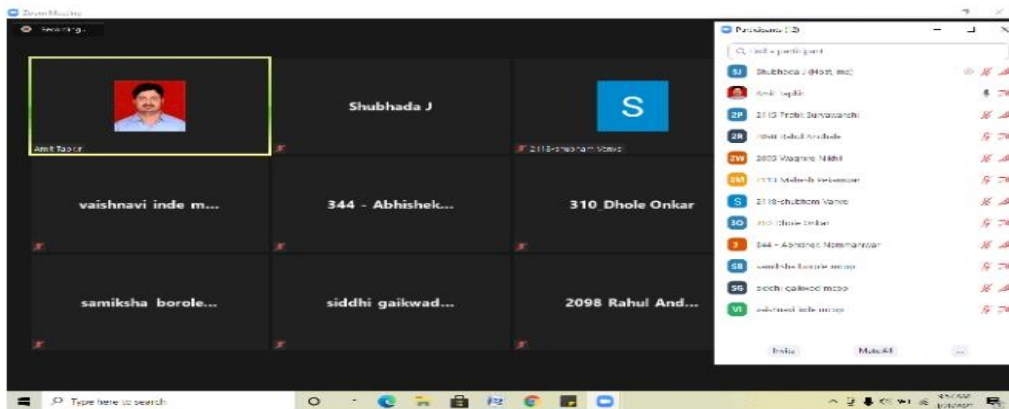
Zoom Meeting

Recording...

Amit Tapkir

Shubhada J

S

2118-shubham Vanve

vaishnavi inde m...

344 - Abhishek...

310_Dhole Onkar

samiksha borole...

siddhi gaikwad...

2098 Rahul And...

Participants (12)

Find a participant

SJ Shubhada J (Host, me)

Amit Tapkir

2P 2113 Prabit Suryavanshi

2R 2098 Rahul Andhale

2W 2003 Waghire Nikhil

2M 2134 Mahesh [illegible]

S 2118-shubham Vanve

3O 310 Dhole Onkar

3 344 - Abhishek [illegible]

SB samiksha borole mcsp

SG siddhi gaikwad mcsp

VI vaishnavi inde mcsp

Invite

Mute All

...

Type here to search